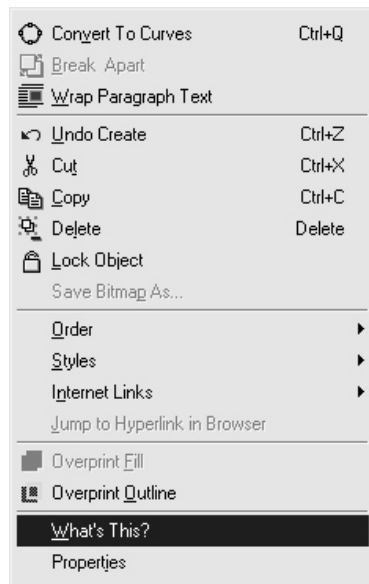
Convert To Curves Ctrl+Q
Break Apart
Wrap Paragraph Text
Undo Create Ctrl+Z
Cut Ctrl+X
Copy Ctrl+C
Delete Delete
Lock Object
Save Bitmap As...
Order
Styles
Internet Links
Jump to Hyperlink in Browser
Overprint Fill
Overprint Outline
What's This?
Properties